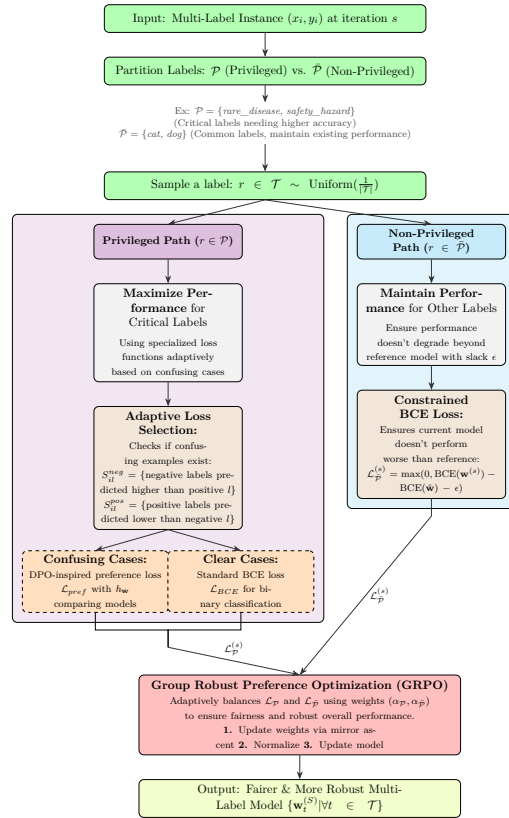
Input: Multi-Label Instance $(x_i, y_i)$ at iteration $s$

Partition Labels: $\mathcal{P}$ (Privileged) vs. $\bar{\mathcal{P}}$ (Non-Privileged)

Ex: $\mathcal{P} = \{rare\_disease,\ safety\_hazard\}$
(Critical labels needing higher accuracy)
$\bar{\mathcal{P}} = \{cat,\ dog\}$ (Common labels, maintain existing performance)

Sample a label: $r \in \mathcal{T} \sim \text{Uniform}(\frac{1}{|\mathcal{T}|})$

Privileged Path ($r \in \mathcal{P}$)

Maximize Performance for Critical Labels

Using specialized loss functions adaptively based on confusing cases

Adaptive Loss Selection:

Checks if confusing examples exist:
$S_{il}^{neg}$ = {negative labels predicted higher than positive $l$}
$S_{il}^{pos}$ = {positive labels predicted lower than negative $l$}

Confusing Cases:
DPO-inspired preference loss $\mathcal{L}_{pref}$ with $h_{\mathbf{w}}$ comparing models

Clear Cases:
Standard BCE loss $\mathcal{L}_{BCE}$ for binary classification

Non-Privileged Path ($r \in \bar{\mathcal{P}}$)

Maintain Performance for Other Labels

Ensure performance doesn't degrade beyond reference model with slack $\epsilon$

Constrained BCE Loss:

Ensures current model doesn't perform worse than reference:
$\mathcal{L}_{\bar{\mathcal{P}}}^{(s)} = \max(0, \text{BCE}(\mathbf{w}^{(s)}) - \text{BCE}(\hat{\mathbf{w}}) - \epsilon)$

$\mathcal{L}_{\mathcal{P}}^{(s)}$

$\mathcal{L}_{\bar{\mathcal{P}}}^{(s)}$

Group Robust Preference Optimization (GRPO)

Adaptively balances $\mathcal{L}_{\mathcal{P}}$ and $\mathcal{L}_{\bar{\mathcal{P}}}$ using weights $(\alpha_{\mathcal{P}}, \alpha_{\bar{\mathcal{P}}})$ to ensure fairness and robust overall performance.

1. Update weights via mirror ascent 2. Normalize 3. Update model

Output: Fairer & More Robust Multi-Label Model $\{\mathbf{w}_t^{(S)} | \forall t \in \mathcal{T}\}$